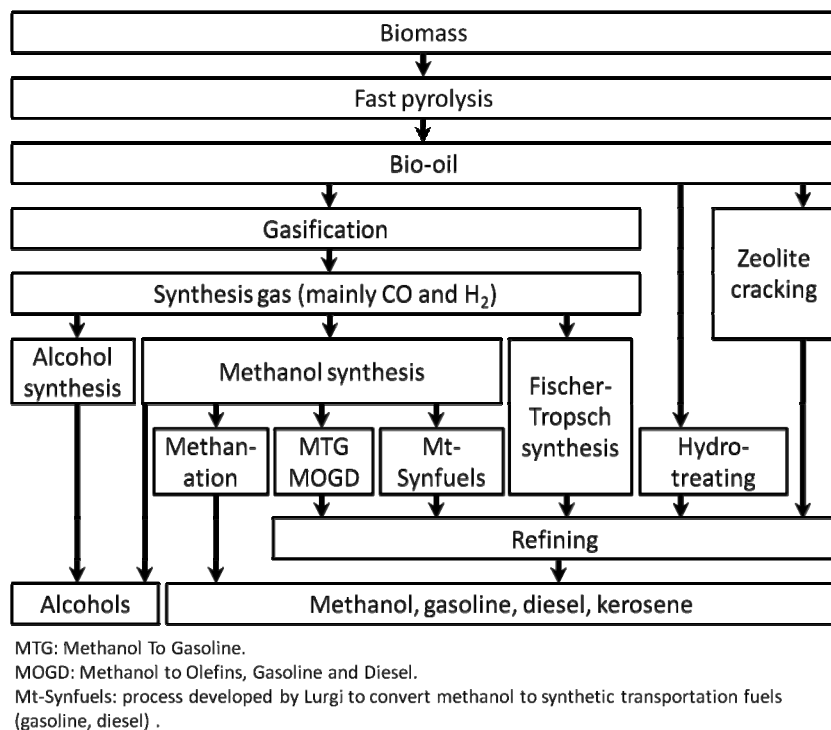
Biomass

Fast pyrolysis

Bio-oil

Gasification

Zeolite cracking

Synthesis gas (mainly CO and $H_2$)

Alcohol synthesis

Methanol synthesis

Fischer-Tropsch synthesis

Methanation

MTG MOGD

Mt-Synfuels

Hydrotreating

Refining

Alcohols

Methanol, gasoline, diesel, kerosene

MTG: Methanol To Gasoline.
MOGD: Methanol to Olefins, Gasoline and Diesel.
Mt-Synfuels: process developed by Lurgi to convert methanol to synthetic transportation fuels (gasoline, diesel) .